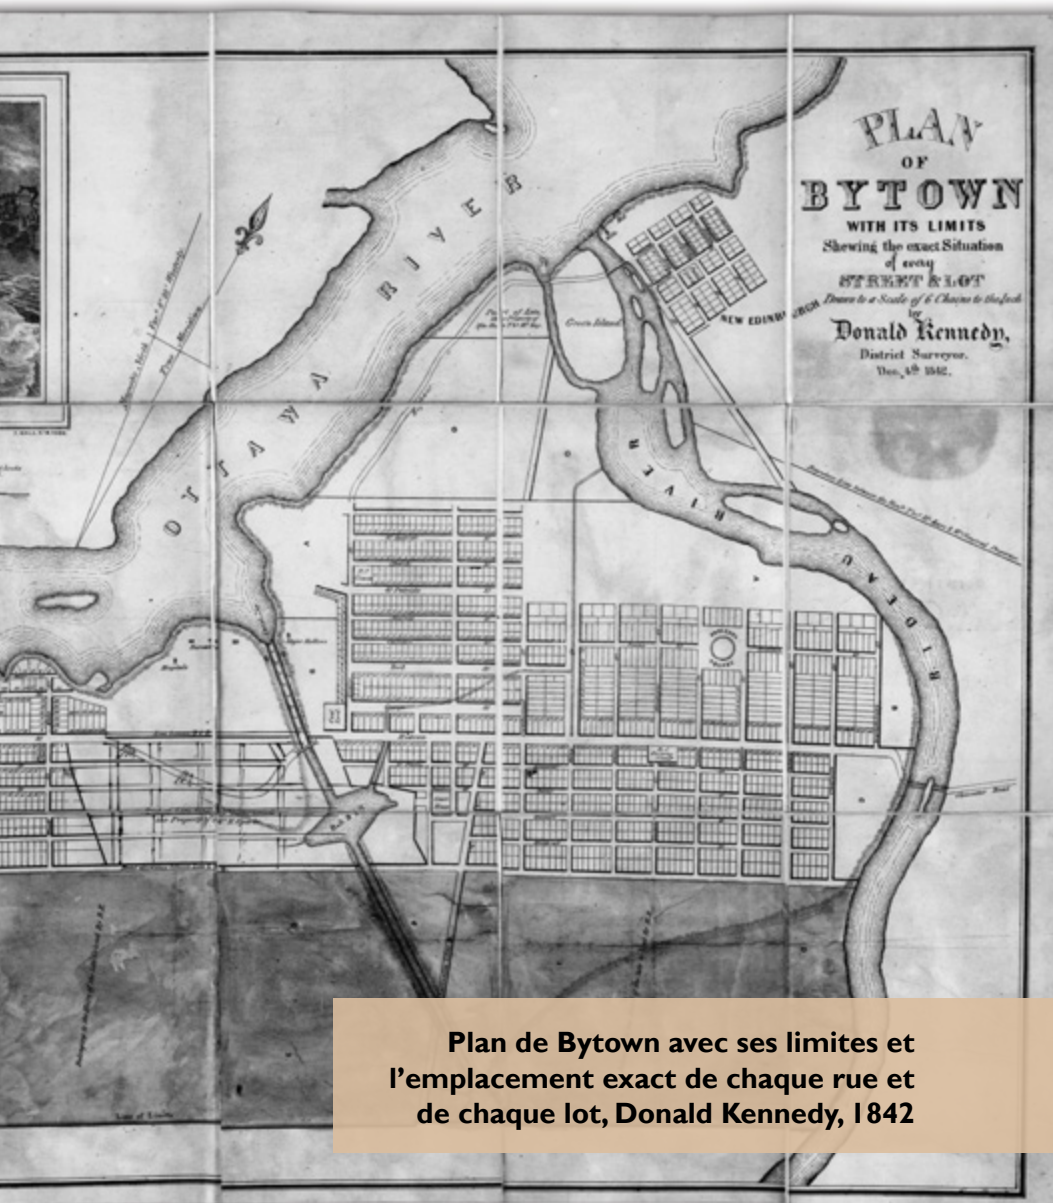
PLAN
OF
BYTOWN
WITH ITS LIMITS
Shewing the exact Situation of every
STREET & LOT
Drawn to a Scale of 6 Chains to the Inch
by
Donald Kennedy,
District Surveyor,
Dec. 4th 1842.

OTTAWA RIVER

RIVER RIDEAU

NEW EDINBURGH

Green Island

Plan de Bytown avec ses limites et l'emplacement exact de chaque rue et de chaque lot, Donald Kennedy, 1842